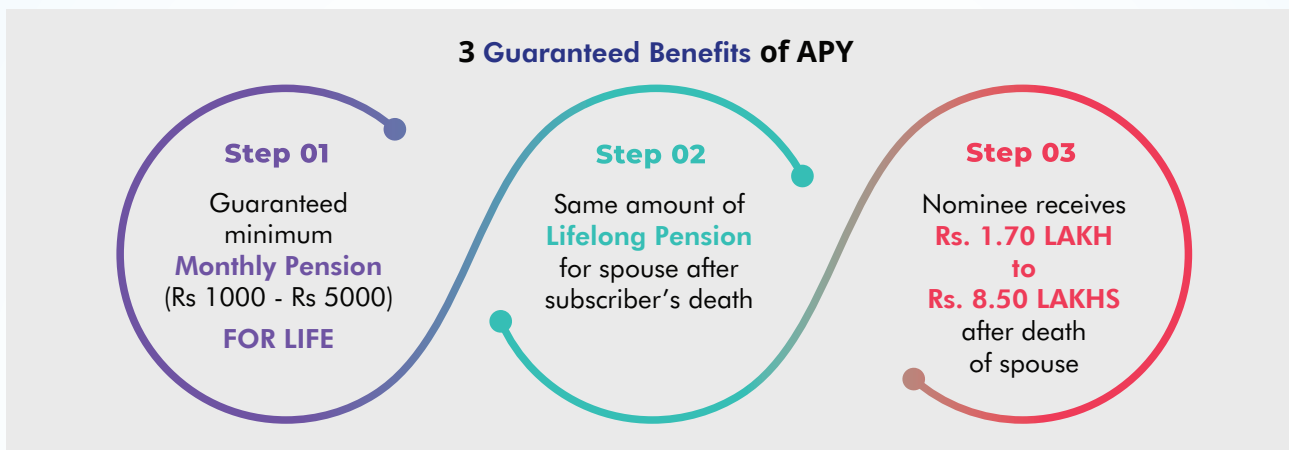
3 Guaranteed Benefits of APY

Step 01

Guaranteed minimum Monthly Pension (Rs 1000 - Rs 5000)

FOR LIFE

Step 02

Same amount of Lifelong Pension for spouse after subscriber's death

Step 03

Nominee receives Rs. 1.70 LAKH to Rs. 8.50 LAKHS after death of spouse